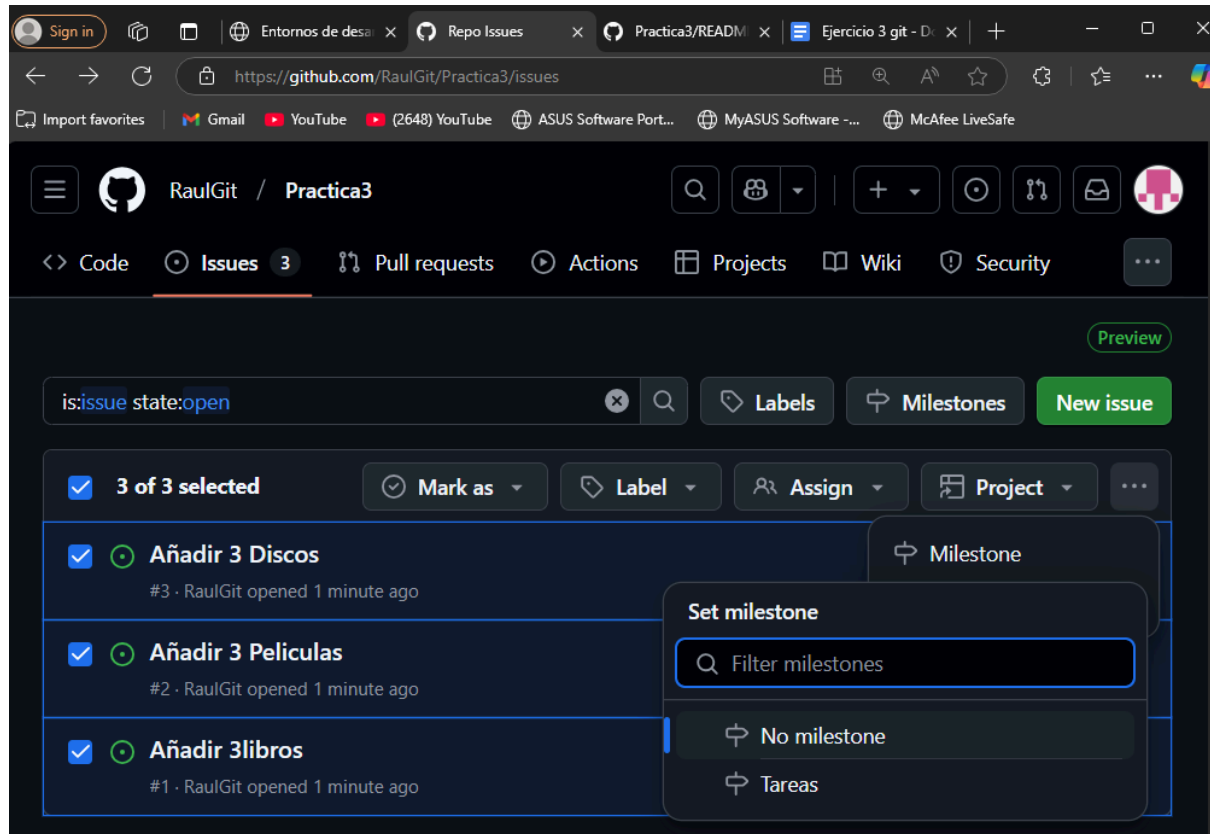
Sign in
Entornos de desar
Repo Issues
Practica3/READM
Ejercicio 3 git - Do

https://github.com/RaulGit/Practica3/issues

Import favorites
Gmail
YouTube
(2648) YouTube
ASUS Software Port...
MyASUS Software -...
McAfee LiveSafe

RaulGit / Practica3

Code
Issues 3
Pull requests
Actions
Projects
Wiki
Security

Preview

is:issue state:open
Labels
Milestones
New issue

3 of 3 selected
Mark as
Label
Assign
Project

Milestone

Añadir 3 Discos
#3 · RaulGit opened 1 minute ago

Añadir 3 Peliculas
#2 · RaulGit opened 1 minute ago

Añadir 3libros
#1 · RaulGit opened 1 minute ago

Set milestone
Filter milestones
No milestone
Tareas